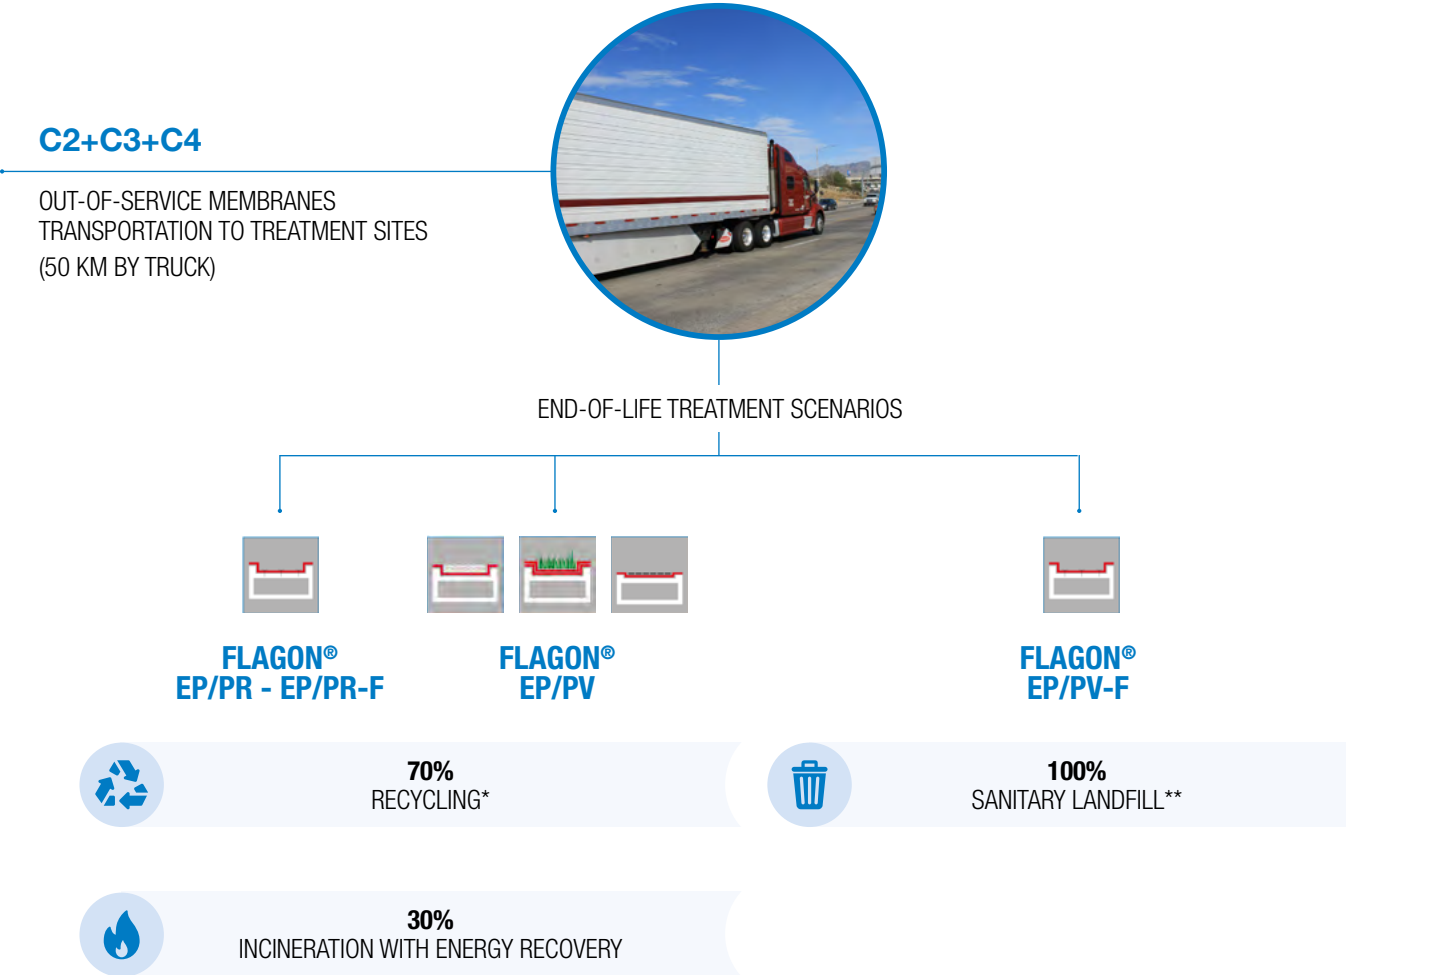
C2+C3+C4

OUT-OF-SERVICE MEMBRANES TRANSPORTATION TO TREATMENT SITES (50 KM BY TRUCK)

END-OF-LIFE TREATMENT SCENARIOS

FLAGON®
EP/PR - EP/PR-F

FLAGON®
EP/PV

FLAGON®
EP/PV-F

70%
RECYCLING*

100%
SANITARY LANDFILL**

30%
INCINERATION WITH ENERGY RECOVERY